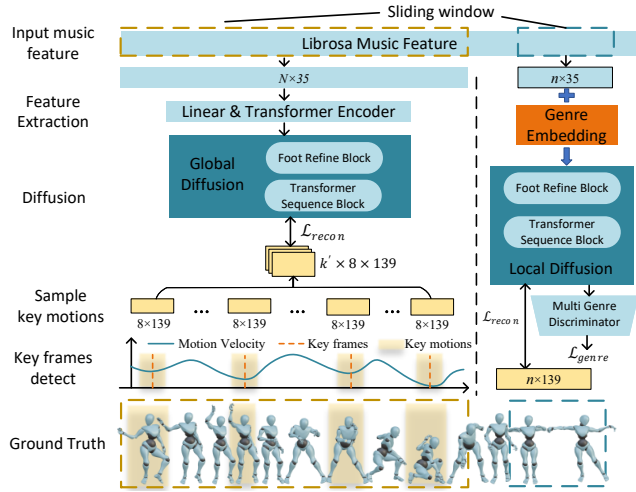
Sliding window

Input music feature

Librosa Music Feature

$N$×35

$n$×35

Feature Extraction

Linear & Transformer Encoder

Genre Embedding

Diffusion

Global Diffusion

Foot Refine Block

Transformer Sequence Block

Foot Refine Block

Transformer Sequence Block

Local Diffusion

$\mathcal{L}_{recon}$

$k' \times 8 \times 139$

Multi Genre Discriminator

$\mathcal{L}_{recon}$

$\mathcal{L}_{genre}$

Sample key motions

8×139 ... 8×139 ... 8×139 ... 8×139

$n$×139

Key frames detect

Motion Velocity Key frames Key motions

Ground Truth